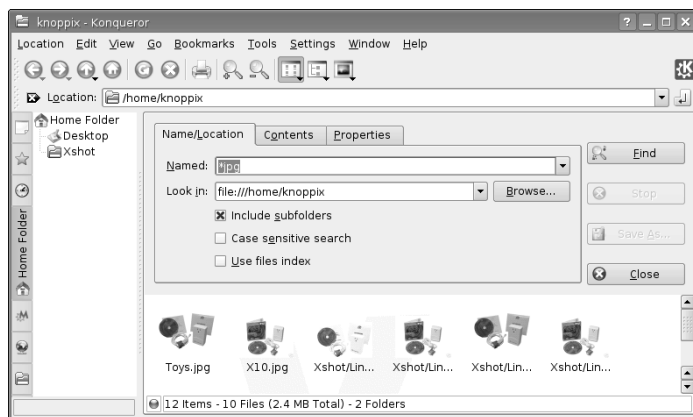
knoppix - Konqueror

? _ □ X

Location Edit View Go Bookmarks Tools Settings Window Help

Location: /home/knoppix

Home Folder
Desktop
Xshot

Home Folder

Name/Location | Contents | Properties

Named: *jpg

Look in: file:///home/knoppix

Browse...

Include subfolders

Case sensitive search

Use files index

Find

Stop

Save As...

Close

Toys.jpg | X10.jpg | Xshot/Lin... | Xshot/Lin... | Xshot/Lin... | Xshot/Lin...

12 Items - 10 Files (2.4 MB Total) - 2 Folders